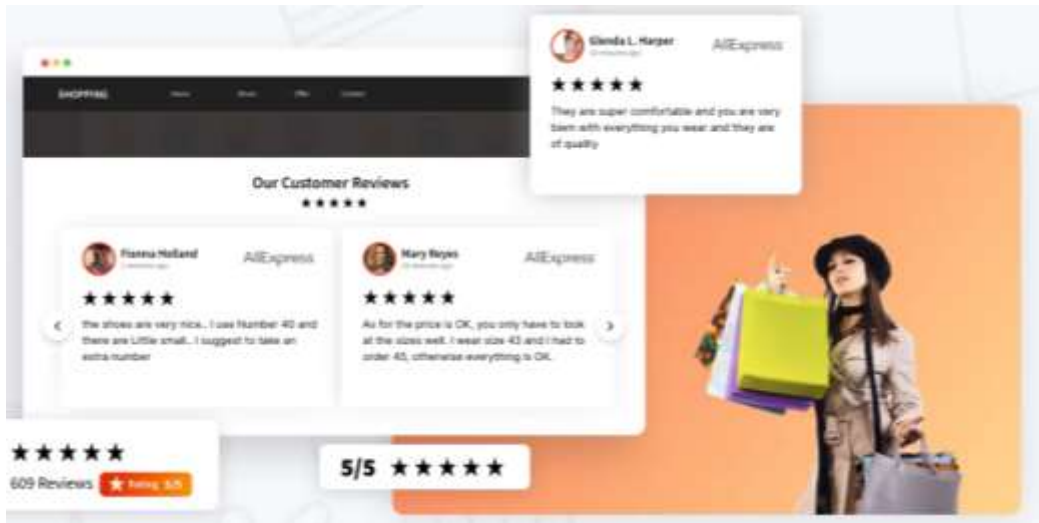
SHOPPING Home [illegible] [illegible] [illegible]

Glenda L. Harper
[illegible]
AliExpress
★★★★★
They are super comfortable and you are very bien with everything you wear and they are of quality

Our Customer Reviews
★★★★★

Fionna Holland
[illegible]
AliExpress
★★★★★
the shoes are very nice.. I use Number 40 and there are Little small.. I suggest to take an extra number

Mary Reyes
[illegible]
AliExpress
★★★★★
As for the price is OK, you only have to look at the sizes well. I wear size 43 and I had to order 45, otherwise everything is OK.

★★★★★
609 Reviews
Rating 5/5

5/5 ★★★★★